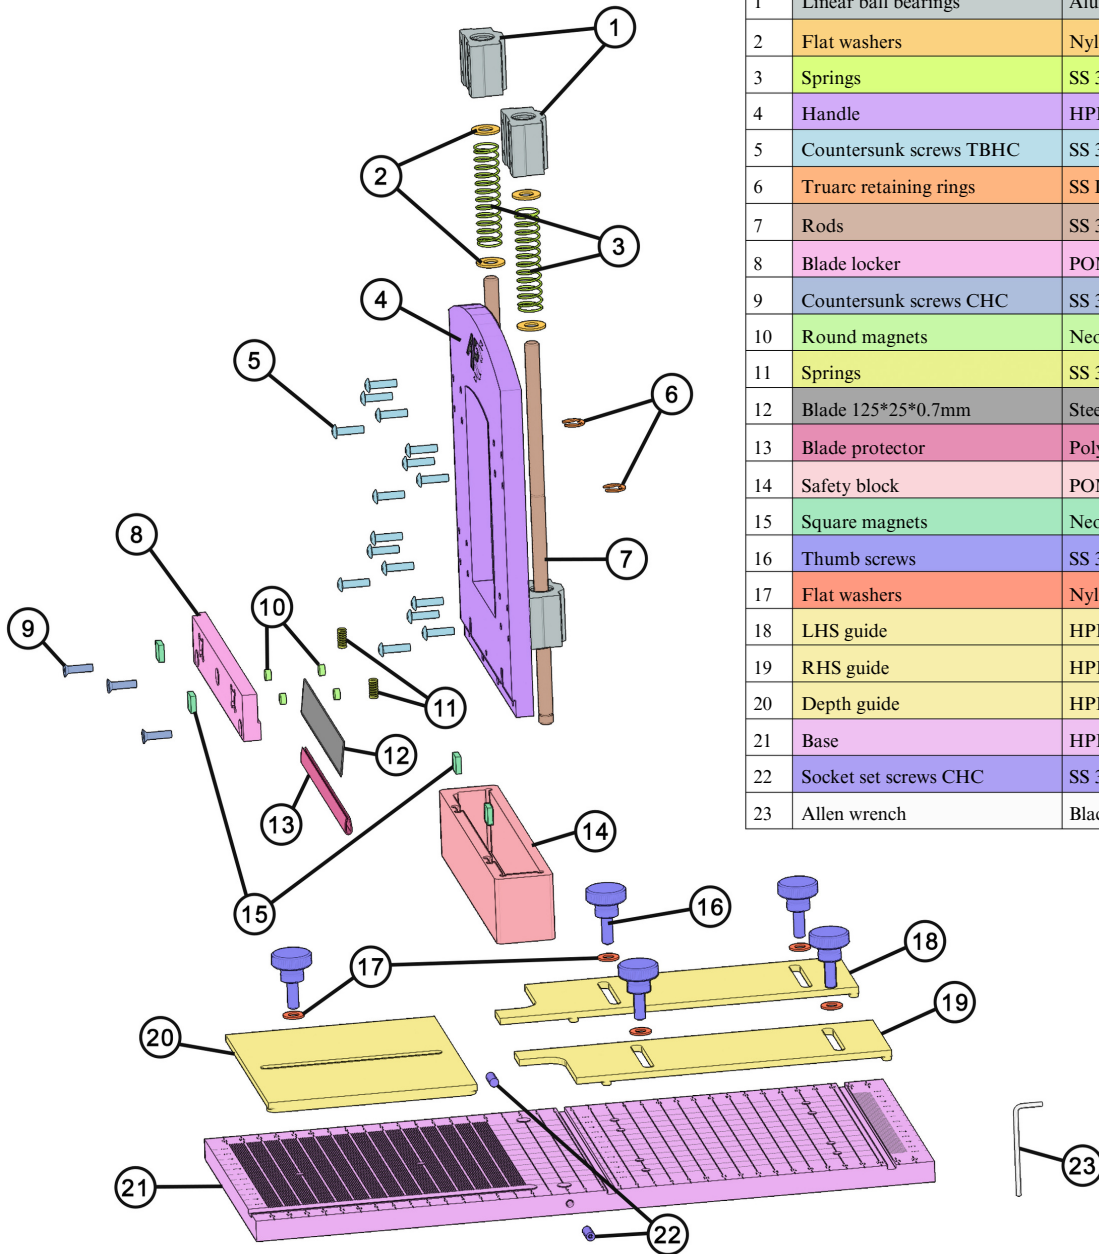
1
2
3
4
5
6
7
8
9
10
11
12
13
14
15
16
17
18
19
20
21
22
23

| 1 | Linear ball bearings | Alu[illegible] |
|---|---|---|
| 2 | Flat washers | Nyl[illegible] |
| 3 | Springs | SS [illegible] |
| 4 | Handle | HP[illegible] |
| 5 | Countersunk screws TBHC | SS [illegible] |
| 6 | Truarc retaining rings | SS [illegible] |
| 7 | Rods | SS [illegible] |
| 8 | Blade locker | PO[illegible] |
| 9 | Countersunk screws CHC | SS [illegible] |
| 10 | Round magnets | Neo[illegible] |
| 11 | Springs | SS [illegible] |
| 12 | Blade 125*25*0.7mm | Stee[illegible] |
| 13 | Blade protector | Poly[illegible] |
| 14 | Safety block | PO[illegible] |
| 15 | Square magnets | Neo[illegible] |
| 16 | Thumb screws | SS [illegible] |
| 17 | Flat washers | Nyl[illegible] |
| 18 | LHS guide | HP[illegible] |
| 19 | RHS guide | HP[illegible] |
| 20 | Depth guide | HP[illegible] |
| 21 | Base | HP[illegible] |
| 22 | Socket set screws CHC | SS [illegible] |
| 23 | Allen wrench | Blac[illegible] |